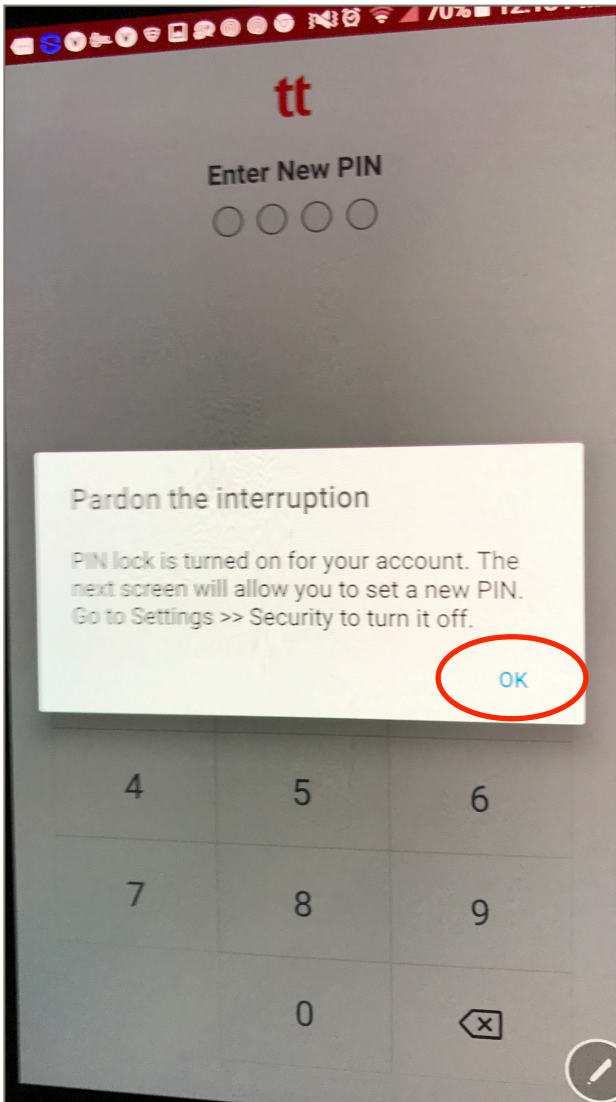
70% 12:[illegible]

tt

Enter New PIN

Pardon the interruption

PIN lock is turned on for your account. The next screen will allow you to set a new PIN. Go to Settings >> Security to turn it off.

OK

4 5 6

7 8 9

0